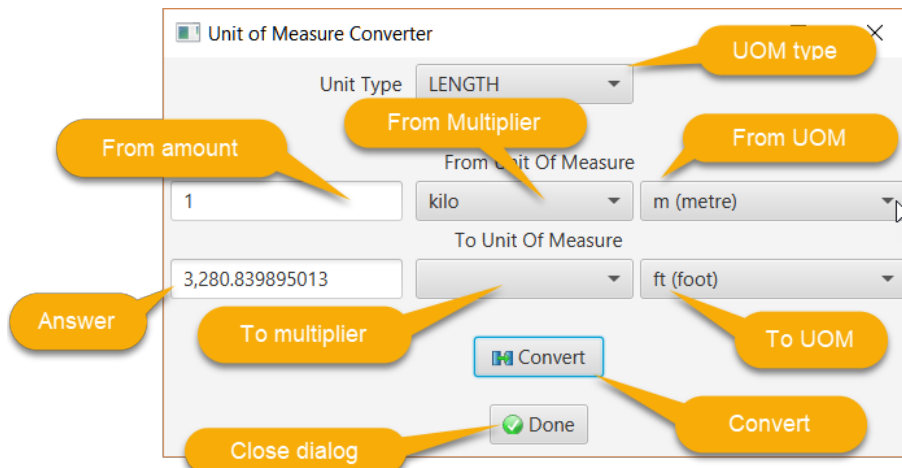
Unit of Measure Converter

UOM type

Unit Type LENGTH

From Multiplier

From amount

From UOM

From Unit Of Measure

1

kilo

m (metre)

To Unit Of Measure

3,280.839895013

ft (foot)

Answer

To multiplier

To UOM

Convert

Convert

Done

Close dialog